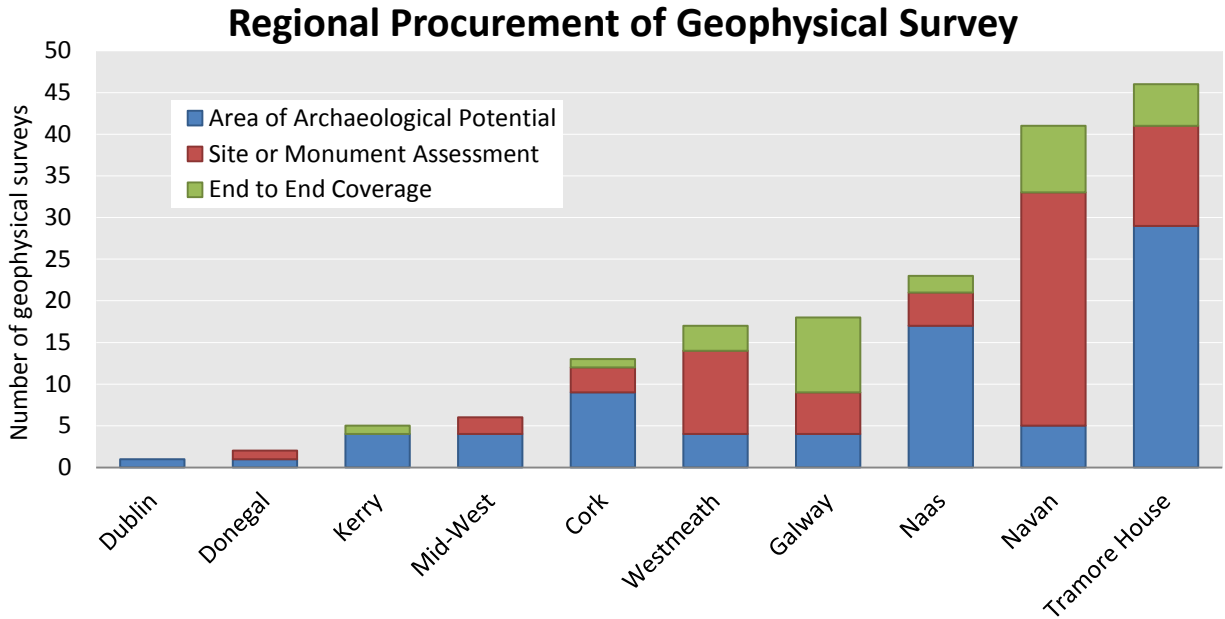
Regional Procurement of Geophysical Survey

Area of Archaeological Potential
Site or Monument Assessment
End to End Coverage

Number of geophysical surveys

50
45
40
35
30
25
20
15
10
5
0

Dublin
Donegal
Kerry
Mid-West
Cork
Westmeath
Galway
Naas
Navan
Tramore House